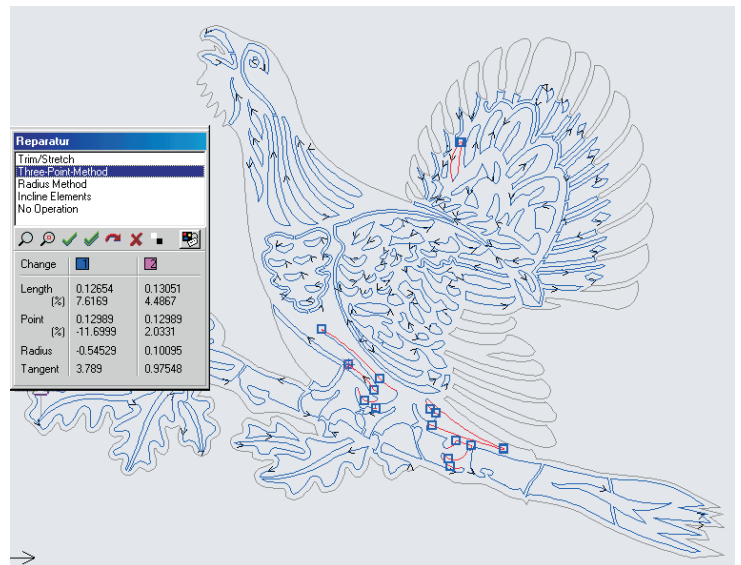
Reparatur

Trim/Stretch
Three-Point-Method
Radius Method
Incline Elements
No Operation

| Change | 1 | 2 |
|---|---|---|
| Length [%] | 0.12654 7.6169 | 0.13051 4.4867 |
| Point [%] | 0.12989 -11.6999 | 0.12989 2.0331 |
| Radius | -0.54529 | 0.10095 |
| Tangent | 3.789 | 0.97548 |